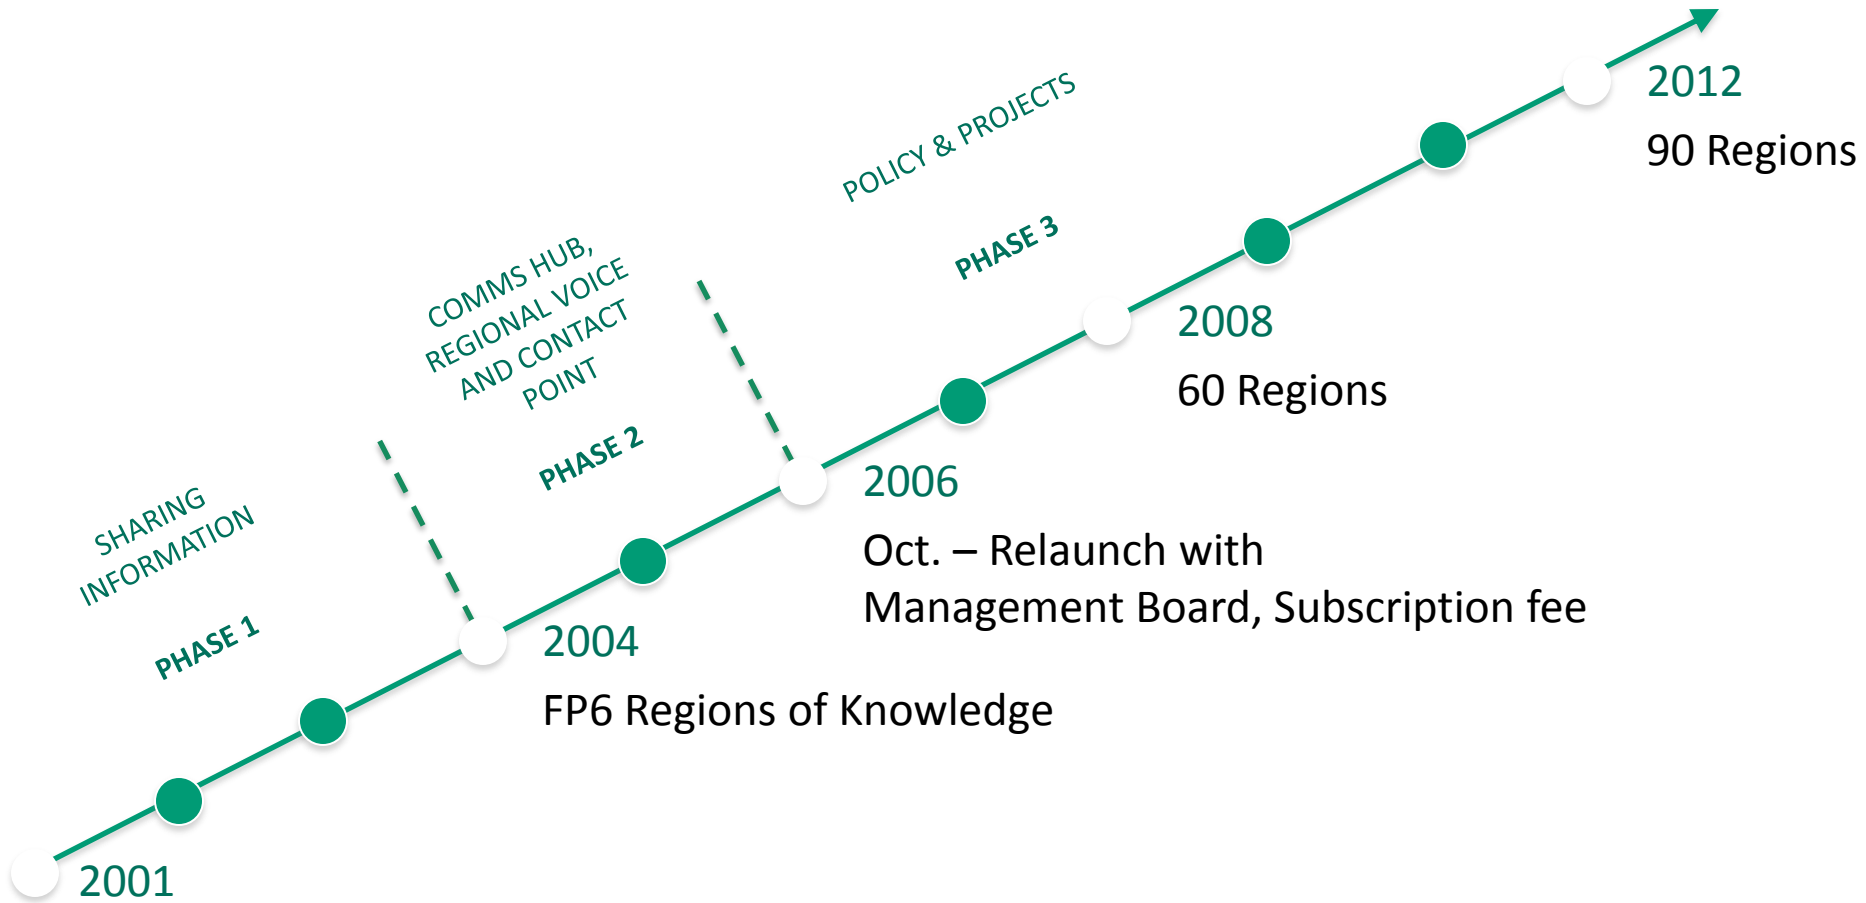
SHARING INFORMATION

PHASE 1

COMMS HUB, REGIONAL VOICE AND CONTACT POINT

PHASE 2

POLICY & PROJECTS

PHASE 3

2012
90 Regions

2008
60 Regions

2006
Oct. – Relaunch with Management Board, Subscription fee

2004
FP6 Regions of Knowledge

2001